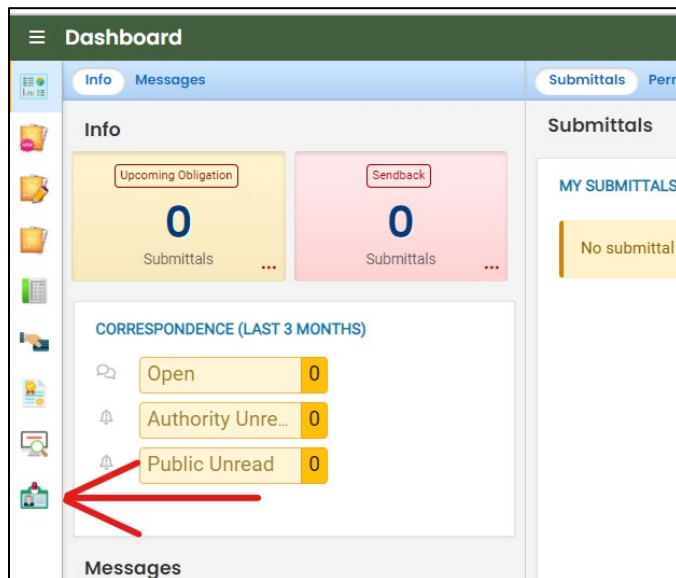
Dashboard

Info Messages

Info

Upcoming Obligation
0
Submittals ...

Sendback
0
Submittals ...

CORRESPONDENCE (LAST 3 MONTHS)

Open 0

Authority Unre... 0

Public Unread 0

Messages

Submittals Perr

Submittals

MY SUBMITTALS

No submittal